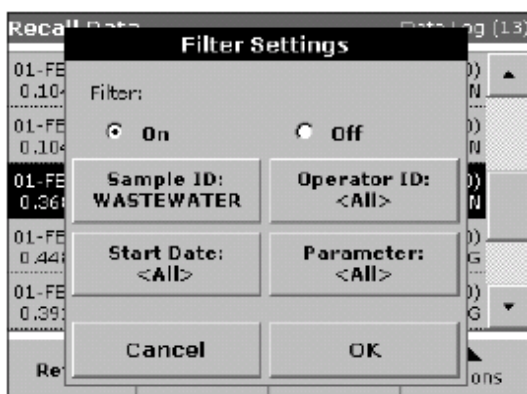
Recall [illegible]

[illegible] Log (13)

01-FE
0.10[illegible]

01-FE
0.10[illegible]

01-FE
0.36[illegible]

01-FE
0.44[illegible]

01-FE
0.39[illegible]

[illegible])
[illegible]N

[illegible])
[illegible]N

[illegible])
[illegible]N

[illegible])
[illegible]G

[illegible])
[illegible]G

Filter Settings

Filter:

On

Off

Sample ID:
WASTEWATER

Operator ID:
<All>

Start Date:
<All>

Parameter:
<All>

Cancel

OK

Re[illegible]

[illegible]ons